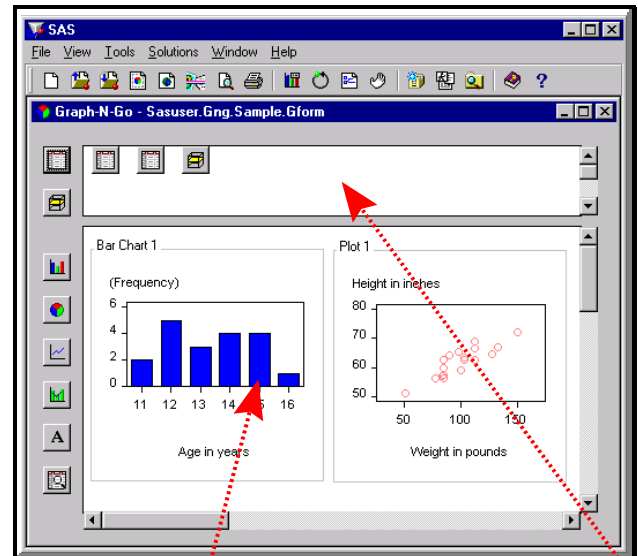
SAS

File View Tools Solutions Window Help

Graph-N-Go - Sasuser.Gng.Sample.Gform

Bar Chart 1

(Frequency)

6

4

2

0

11 12 13 14 15 16

Age in years

Plot 1

Height in inches

80

70

60

50

50 100 150

Weight in pounds